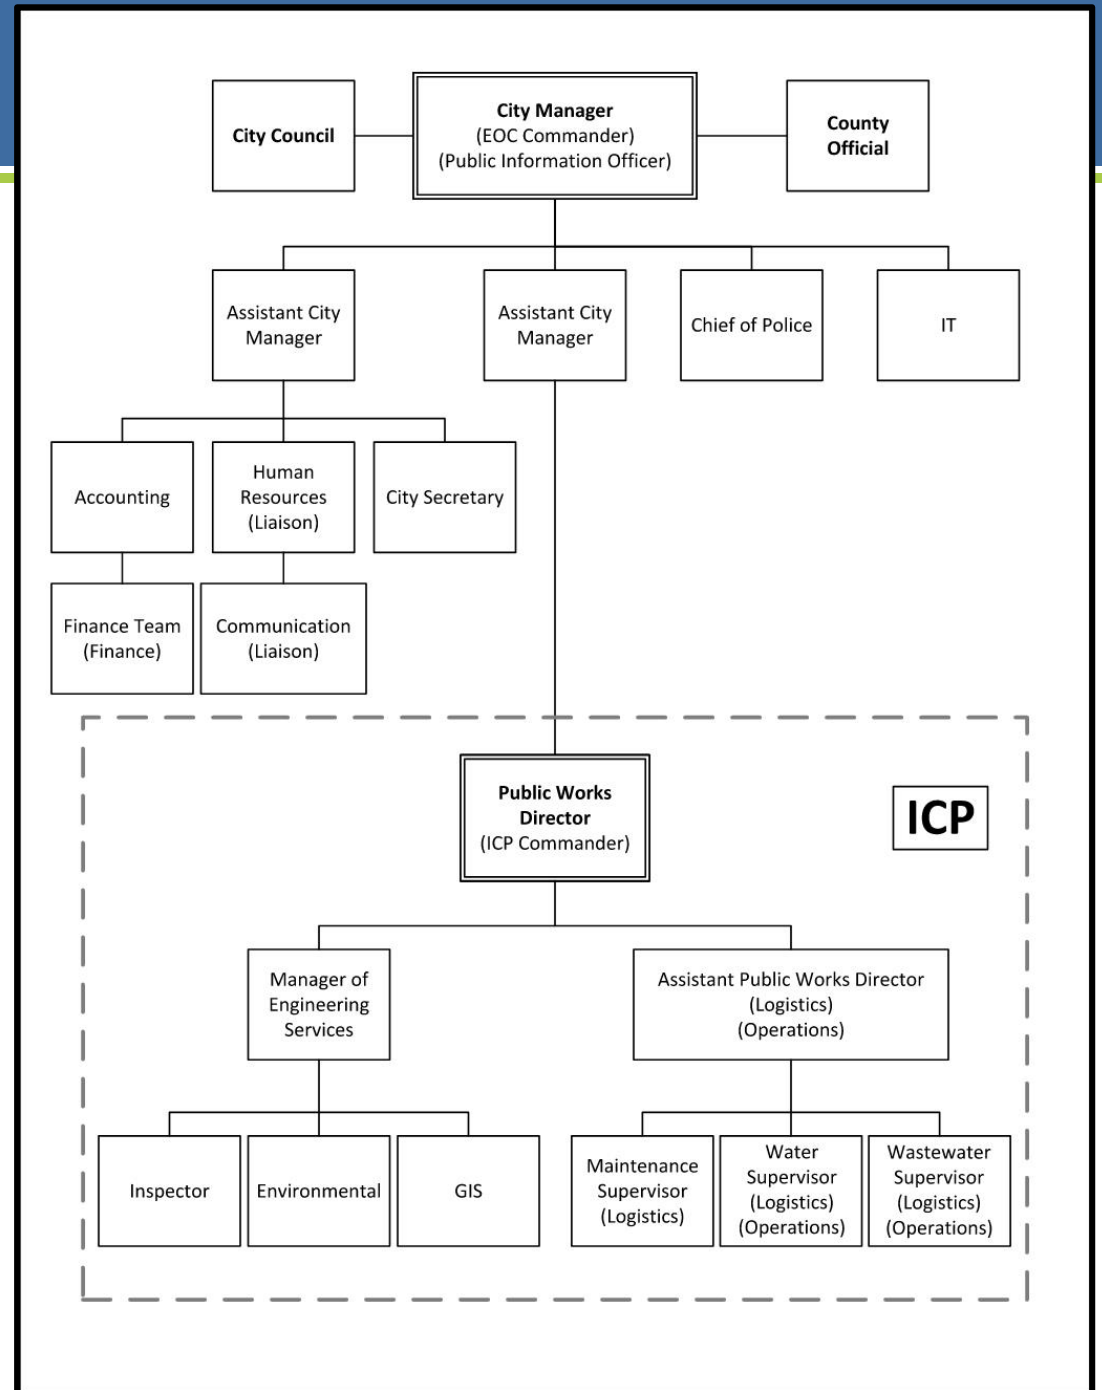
City Council

City Manager
(EOC Commander)
(Public Information Officer)

County Official

Assistant City Manager

Assistant City Manager

Chief of Police

IT

Accounting

Human Resources
(Liaison)

City Secretary

Finance Team
(Finance)

Communication
(Liaison)

Public Works Director
(ICP Commander)

ICP

Manager of Engineering Services

Assistant Public Works Director
(Logistics)
(Operations)

Inspector

Environmental

GIS

Maintenance Supervisor
(Logistics)

Water Supervisor
(Logistics)
(Operations)

Wastewater Supervisor
(Logistics)
(Operations)